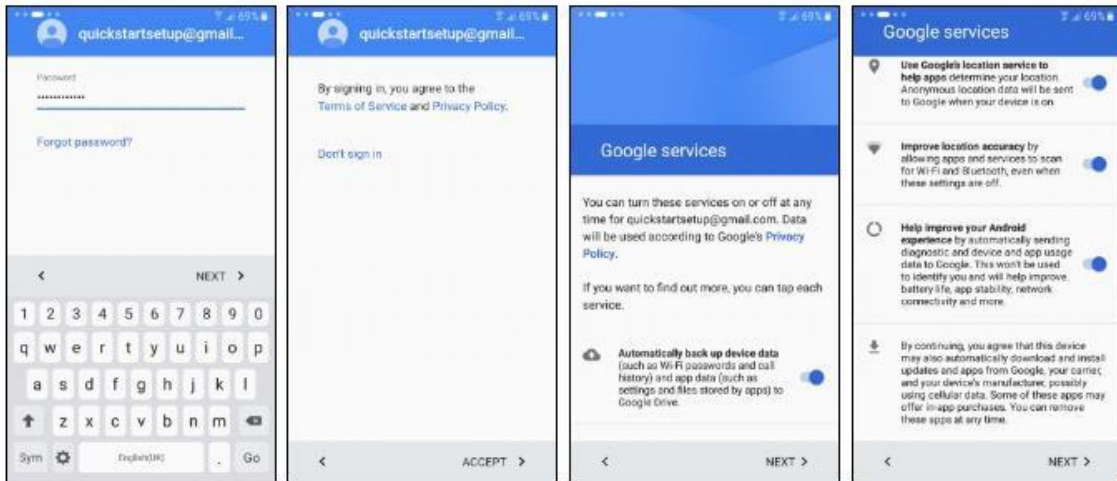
quickstartsetup@gmail...

Password
••••••••••••••

Forgot password?

<

NEXT >

1 2 3 4 5 6 7 8 9 0

q w e r t y u i o p

a s d f g h j k l

z x c v b n m

Sym

English(UK)

.

Go

quickstartsetup@gmail...

By signing in, you agree to the Terms of Service and Privacy Policy.

Don't sign in

<

ACCEPT >

Google services

You can turn these services on or off at any time for quickstartsetup@gmail.com. Data will be used according to Google's Privacy Policy.

If you want to find out more, you can tap each service.

Automatically back up device data (such as Wi-Fi passwords and call history) and app data (such as settings and files stored by apps) to Google Drive.

<

NEXT >

Google services

Use Google's location service to help apps determine your location. Anonymous location data will be sent to Google when your device is on.

Improve location accuracy by allowing apps and services to scan for Wi-Fi and Bluetooth, even when these settings are off.

Help improve your Android experience by automatically sending diagnostic and device and app usage data to Google. This won't be used to identify you and will help improve battery life, app stability, network connectivity and more.

By continuing, you agree that this device may also automatically download and install updates and apps from Google, your carrier, and your device's manufacturer, possibly using cellular data. Some of these apps may offer in-app purchases. You can remove these apps at any time.

<

NEXT >